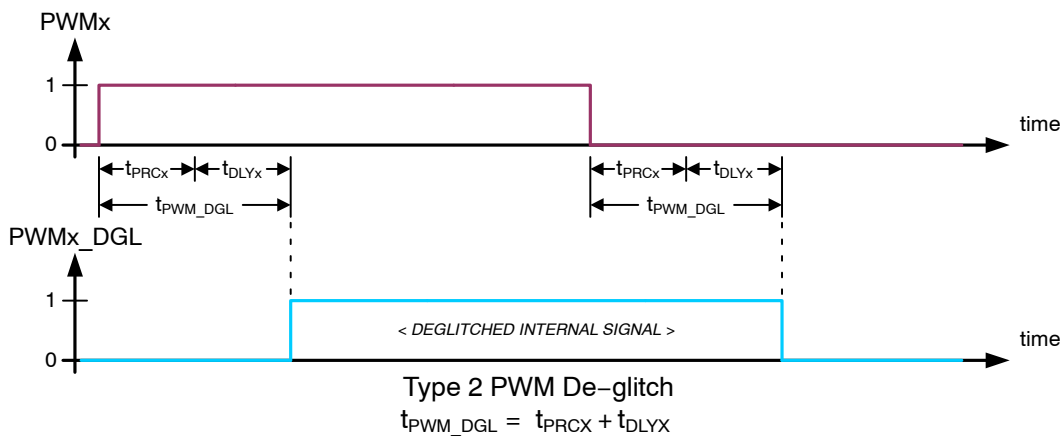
PWMx

1

0

time

$t_{PRCx}$ $t_{DLYx}$

$t_{PWM\_DGL}$

$t_{PRCx}$ $t_{DLYx}$

$t_{PWM\_DGL}$

PWMx_DGL

1

< DEGLITCHED INTERNAL SIGNAL >

0

time

Type 2 PWM De−glitch

$t_{PWM\_DGL} = t_{PRCX} + t_{DLYX}$